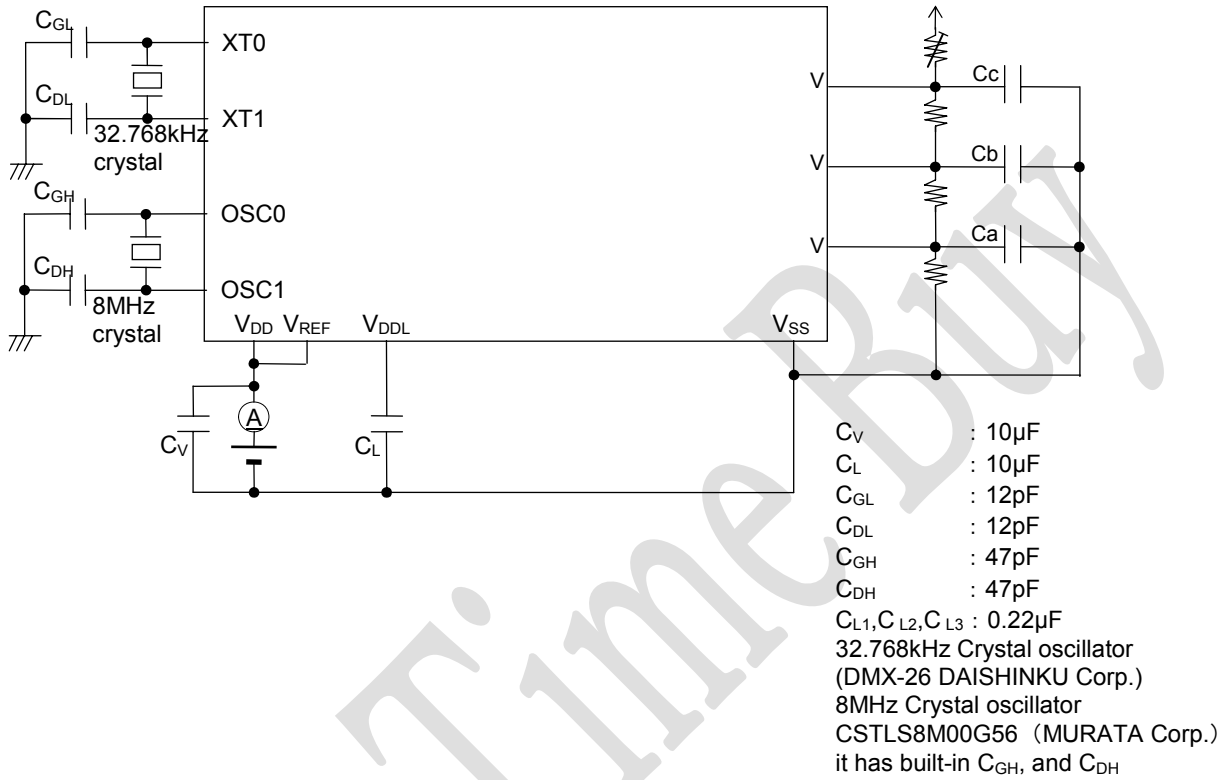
$C_{GL}$
XT0
$C_{DL}$
XT1
32.768kHz crystal
$C_{GH}$
OSC0
$C_{DH}$
OSC1
8MHz crystal
$V_{DD}$ $V_{REF}$ $V_{DDL}$
$V_{SS}$
V
V
V
Cc
Cb
Ca
A
$C_V$
$C_L$

| | |
|---|---|
| $C_V$ | : 10μF |
| $C_L$ | : 10μF |
| $C_{GL}$ | : 12pF |
| $C_{DL}$ | : 12pF |
| $C_{GH}$ | : 47pF |
| $C_{DH}$ | : 47pF |
| $C_{L1}$,$C_{L2}$,$C_{L3}$ | : 0.22μF |

32.768kHz Crystal oscillator
(DMX-26 DAISHINKU Corp.)
8MHz Crystal oscillator
CSTLS8M00G56（MURATA Corp.）
it has built-in $C_{GH}$, and $C_{DH}$

Time Buy